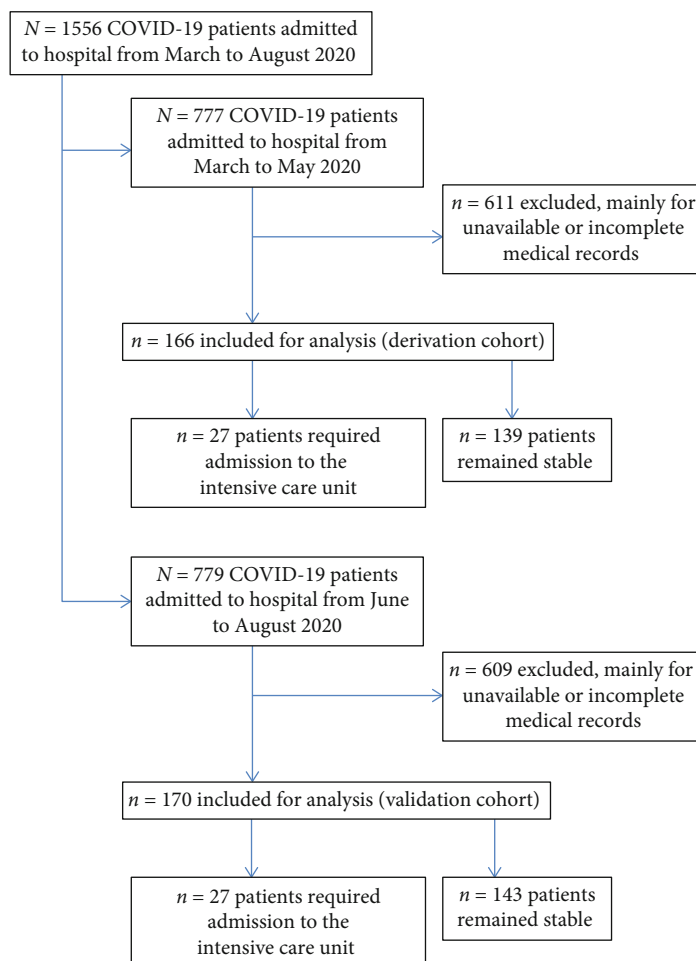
$N = 1556$ COVID-19 patients admitted to hospital from March to August 2020

$N = 777$ COVID-19 patients admitted to hospital from March to May 2020

$n = 611$ excluded, mainly for unavailable or incomplete medical records

$n = 166$ included for analysis (derivation cohort)

$n = 27$ patients required admission to the intensive care unit

$n = 139$ patients remained stable

$N = 779$ COVID-19 patients admitted to hospital from June to August 2020

$n = 609$ excluded, mainly for unavailable or incomplete medical records

$n = 170$ included for analysis (validation cohort)

$n = 27$ patients required admission to the intensive care unit

$n = 143$ patients remained stable